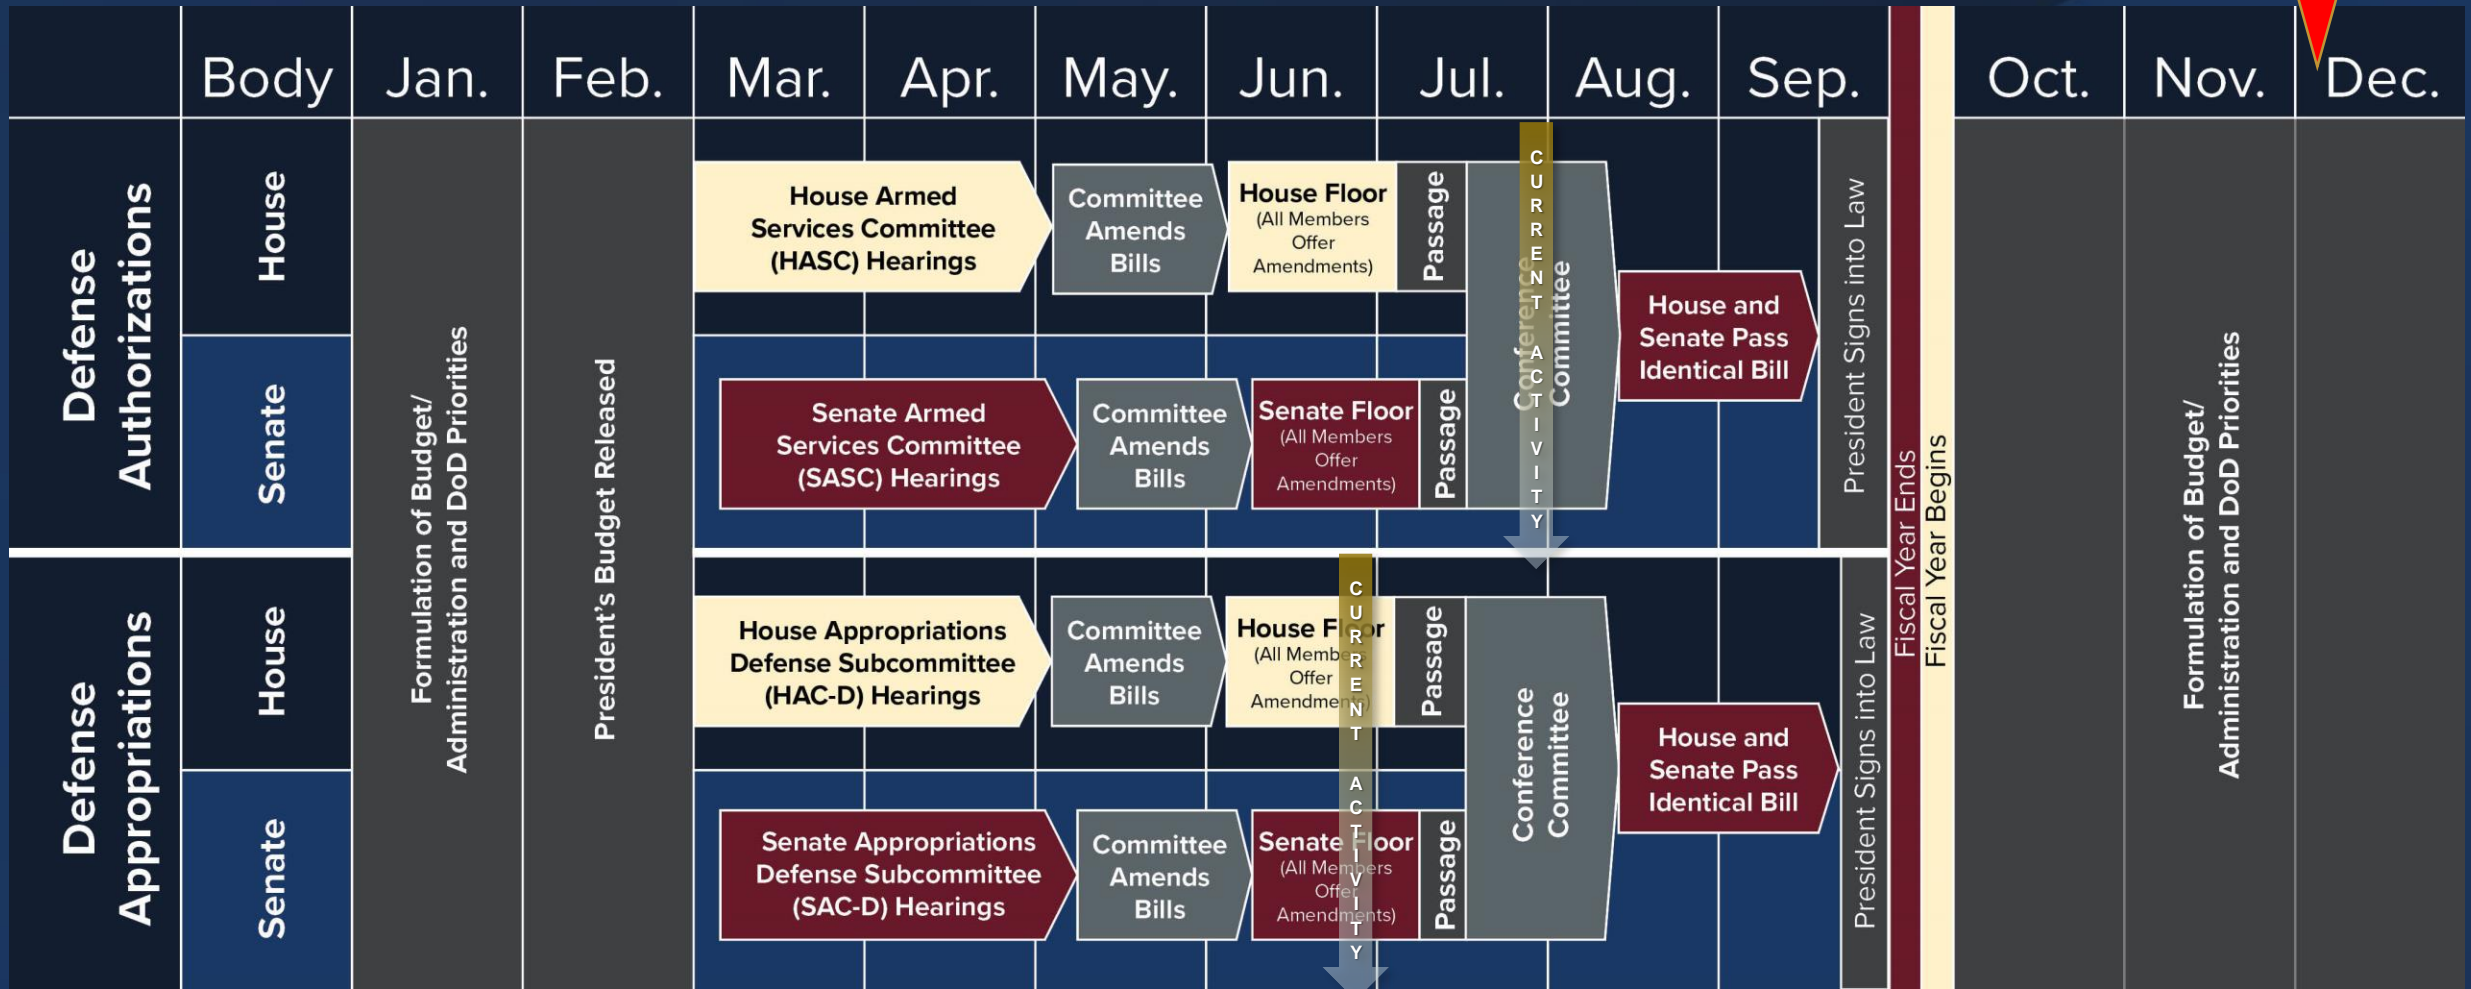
| Body | Jan. | Feb. | Mar. | Apr. | May. | Jun. | Jul. | Aug. | Sep. | Oct. | Nov. | Dec. |
|---|---|---|---|---|---|---|---|---|---|---|---|---|

Defense Authorizations

House

Senate

Formulation of Budget/ Administration and DoD Priorities

President's Budget Released

House Armed Services Committee (HASC) Hearings

Committee Amends Bills

House Floor (All Members Offer Amendments)

Passage

CURRENT ACTIVITY

Conference Committee

House and Senate Pass Identical Bill

President Signs into Law

Senate Armed Services Committee (SASC) Hearings

Committee Amends Bills

Senate Floor (All Members Offer Amendments)

Passage

Fiscal Year Ends

Fiscal Year Begins

Formulation of Budget/ Administration and DoD Priorities

Defense Appropriations

House

Senate

House Appropriations Defense Subcommittee (HAC-D) Hearings

Committee Amends Bills

House Floor (All Members Offer Amendments)

CURRENT ACTIVITY

Passage

Conference Committee

House and Senate Pass Identical Bill

President Signs into Law

Senate Appropriations Defense Subcommittee (SAC-D) Hearings

Committee Amends Bills

Senate Floor (All Members Offer Amendments)

Passage